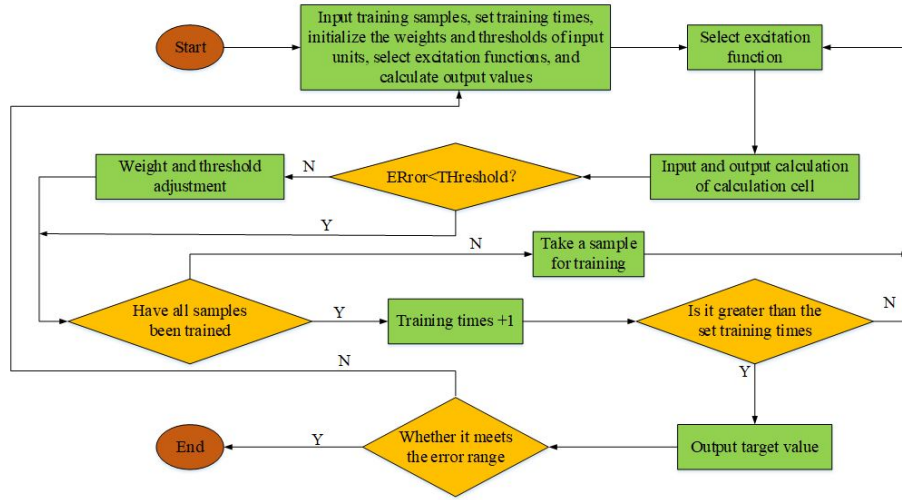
Start

Input training samples, set training times, initialize the weights and thresholds of input units, select excitation functions, and calculate output values

Select excitation function

Weight and threshold adjustment

N

ERror<THreshold?

Input and output calculation of calculation cell

Y

N

Take a sample for training

Have all samples been trained

Y

Training times +1

Is it greater than the set training times

N

N

Y

End

Y

Whether it meets the error range

Output target value